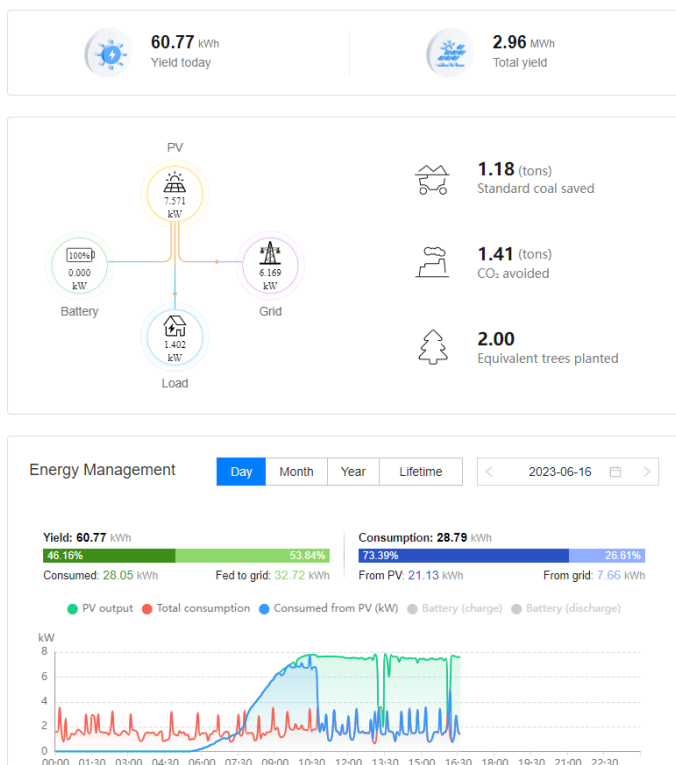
60.77 kWh
Yield today

2.96 MWh
Total yield

PV
7.571 kW

100%
0.000 kW
Battery

6.169 kW
Grid

1.402 kW
Load

1.18 (tons)
Standard coal saved

1.41 (tons)
$CO_2$ avoided

2.00
Equivalent trees planted

Energy Management

Day | Month | Year | Lifetime

2023-06-16

Yield: 60.77 kWh
46.16% 53.84%
Consumed: 28.05 kWh Fed to grid: 32.72 kWh

Consumption: 28.79 kWh
73.39% 26.61%
From PV: 21.13 kWh From grid: 7.66 kWh

PV output Total consumption Consumed from PV (kW) Battery (charge) Battery (discharge)

kW
8
6
4
2
0
00:00 01:30 03:00 04:30 06:00 07:30 09:00 10:30 12:00 13:30 15:00 16:30 18:00 19:30 21:00 22:30